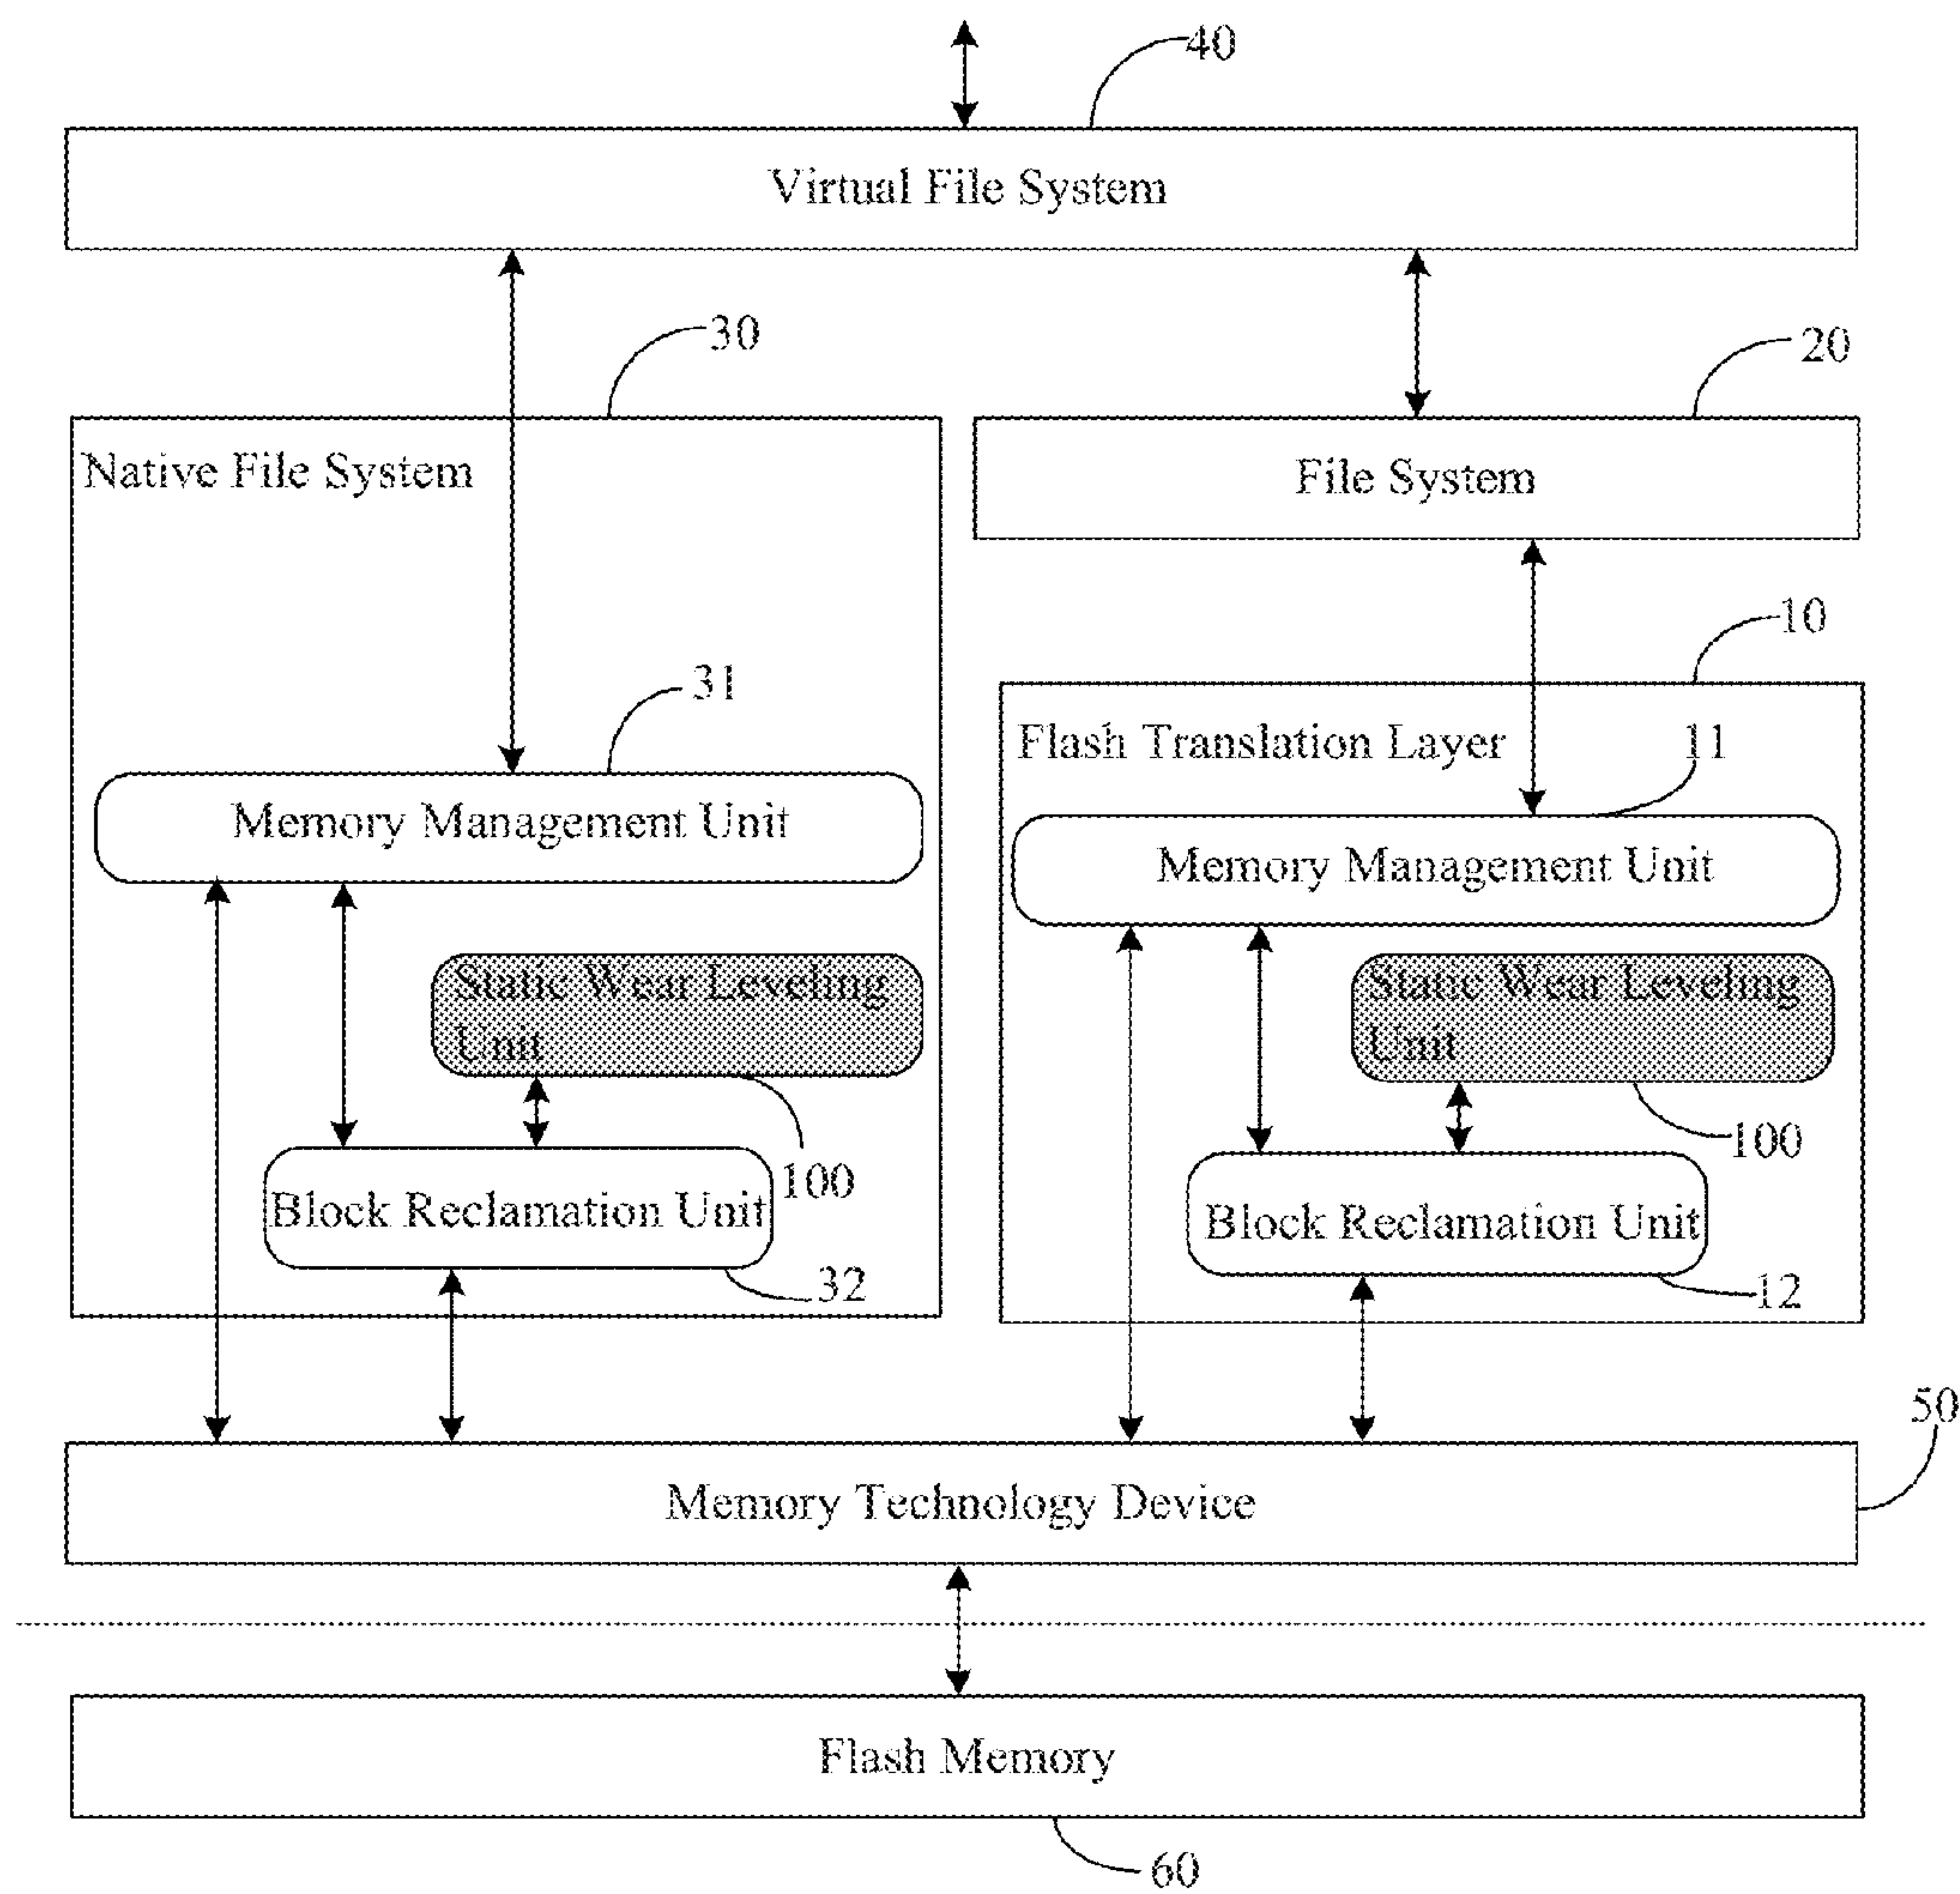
40

Virtual File System

30

20

Native File System

File System

10

31

Flash Translation Layer

11

Memory Management Unit

Memory Management Unit

Static Wear Leveling Unit

Static Wear Leveling Unit

100

100

Block Reclamation Unit

Block Reclamation Unit

32

12

50

Memory Technology Device

Flash Memory

60